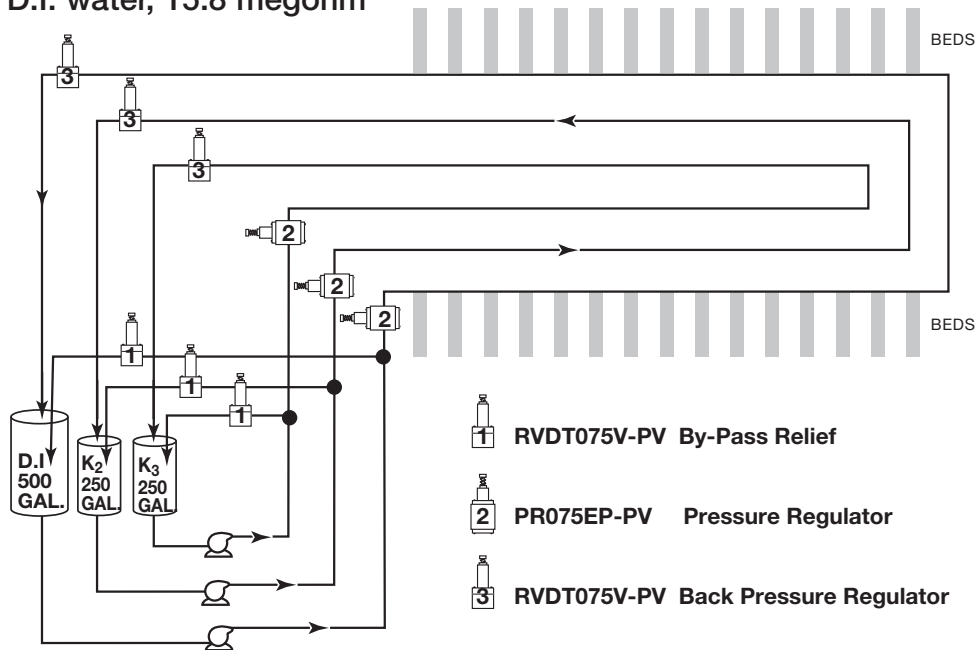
D.I. water, 15.8 megohm

BEDS

3

3

3

2

2

2

BEDS

1

1

1

D.I
500
GAL.

$K_2$
250
GAL.

$K_3$
250
GAL.

1 RVDT075V-PV By-Pass Relief

2 PR075EP-PV Pressure Regulator

3 RVDT075V-PV Back Pressure Regulator